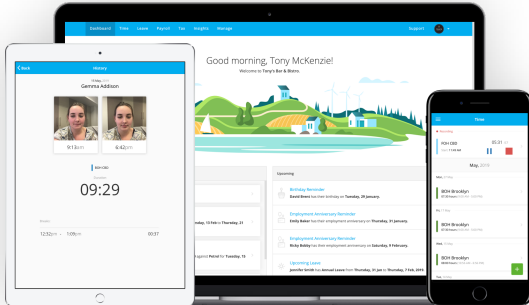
Dashboard Time Leave Payroll You Insights Manage

Support

Good morning, Tony McKenzie!

Welcome to Tony's Bar & Bistro

Upcoming

Birthday Reminder

David Brent has their birthday on Tuesday, 29 January.

Employment Anniversary Reminder

Emily Baker has their employment anniversary on Thursday, 31 January.

Employment Anniversary Reminder

Ricky Bobby has their employment anniversary on Saturday, 9 February.

Upcoming Leave

Jennifer Smith has Annual Leave from Thursday, 31 Jan to Thursday, 7 Feb, 2019.

Thursday, 15 Feb to Thursday, 21

Back

History

Gemma Addison

9:11AM

6:42PM

BOH CBD

09:29

12:32PM – 1:09PM

00:37

Time

Working

FOH CBD

May, 2019

BOH Brooklyn

BOH Brooklyn

BOH Brooklyn

BOH Brooklyn